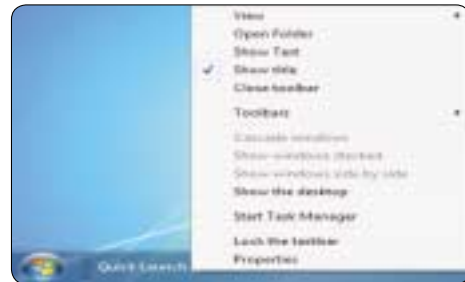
View
Open Folder
Show Text
✓ Show title
Close toolbar

Toolbars

Cascade windows
Show windows stacked
Show windows side by side
Show the desktop

Start Task Manager

Lock the taskbar
Properties

Quick Launch